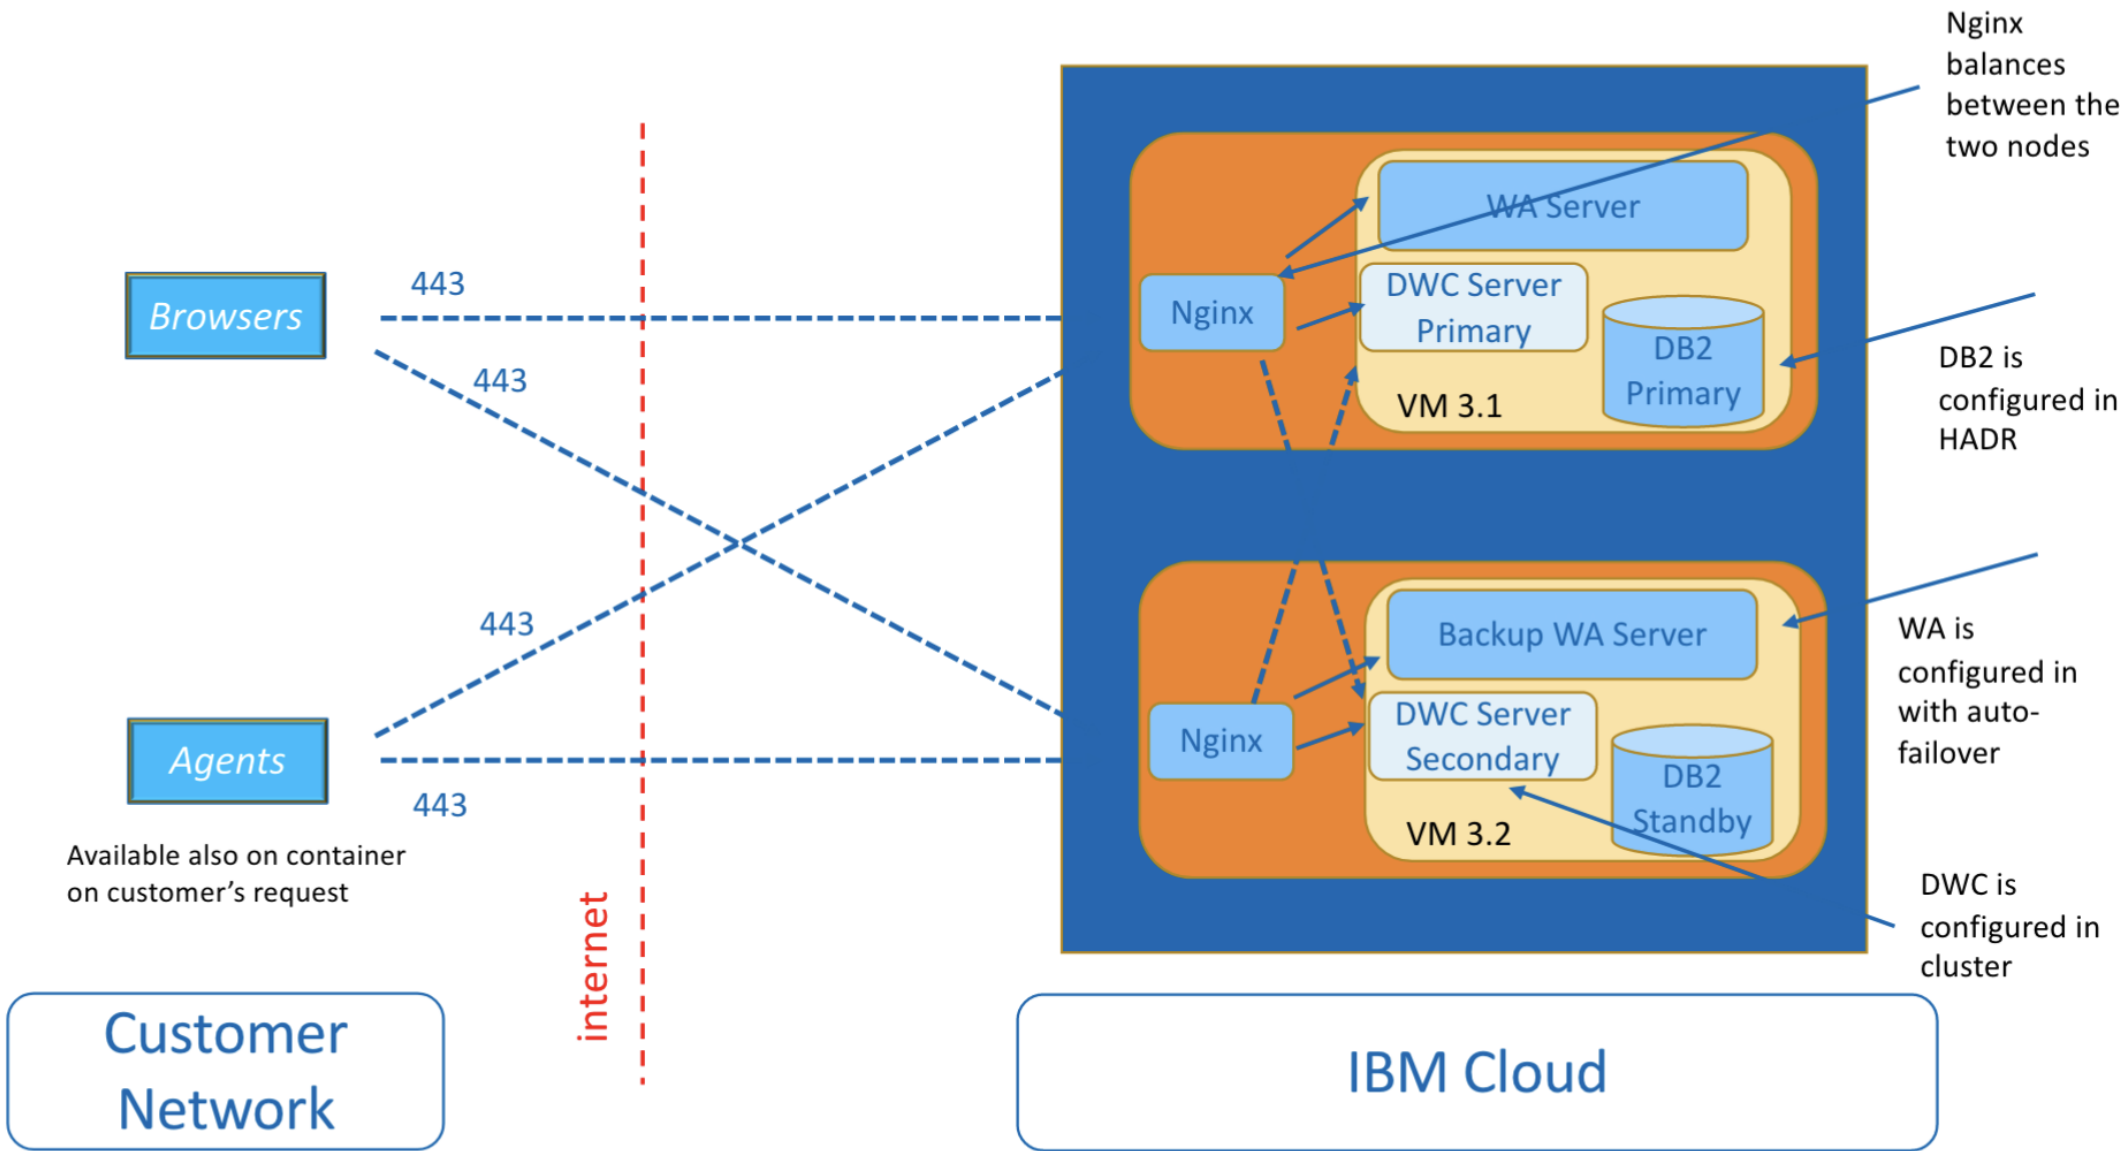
Nginx balances between the two nodes

Browsers

443

443

WA Server

Nginx

DWC Server Primary

DB2 Primary

VM 3.1

DB2 is configured in HADR

443

Backup WA Server

Nginx

DWC Server Secondary

DB2 Standby

VM 3.2

WA is configured in with auto-failover

Agents

443

Available also on container on customer's request

DWC is configured in cluster

internet

Customer Network

IBM Cloud